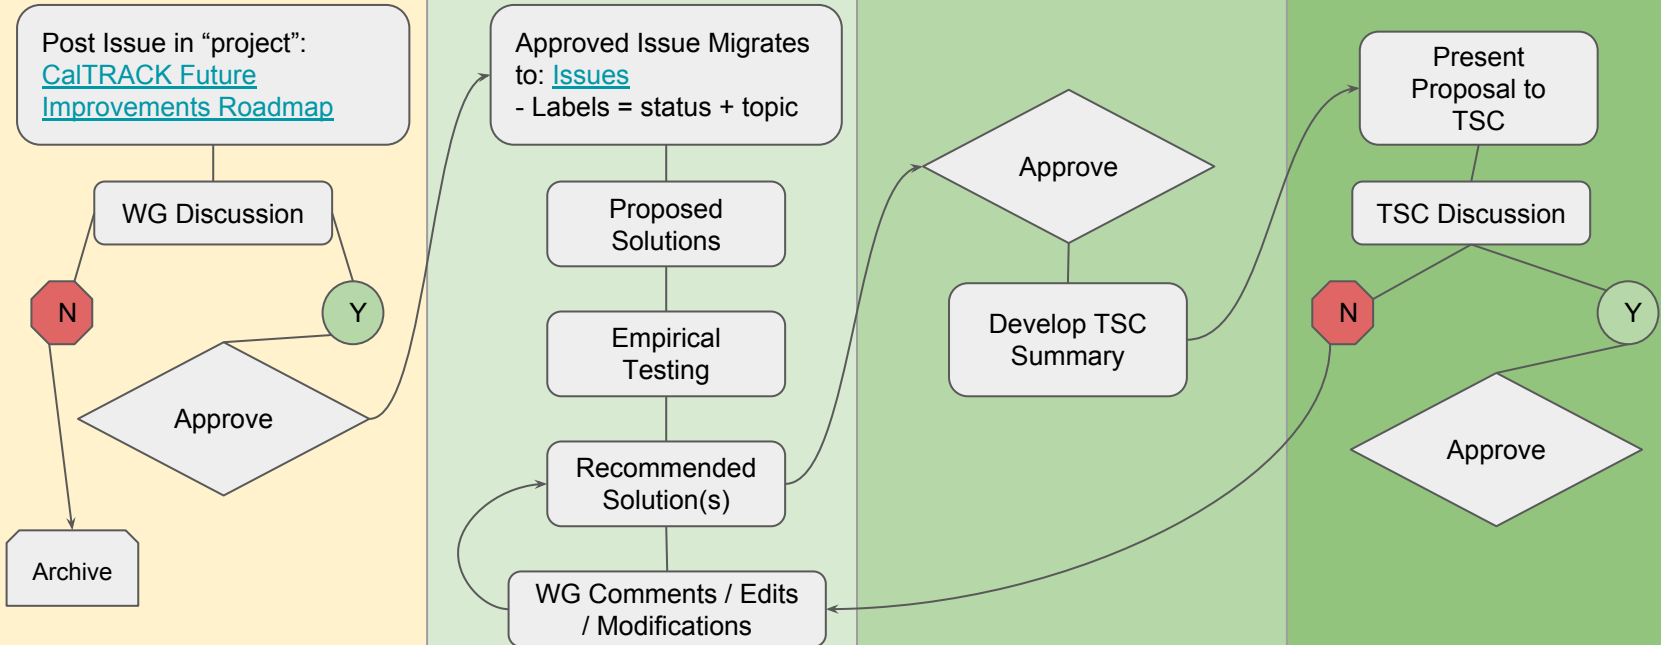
Post Issue in “project”: CalTRACK Future Improvements Roadmap

WG Discussion

N

Y

Approve

Archive

Approved Issue Migrates to: Issues
- Labels = status + topic

Proposed Solutions

Empirical Testing

Recommended Solution(s)

WG Comments / Edits / Modifications

Approve

Develop TSC Summary

Present Proposal to TSC

TSC Discussion

N

Y

Approve